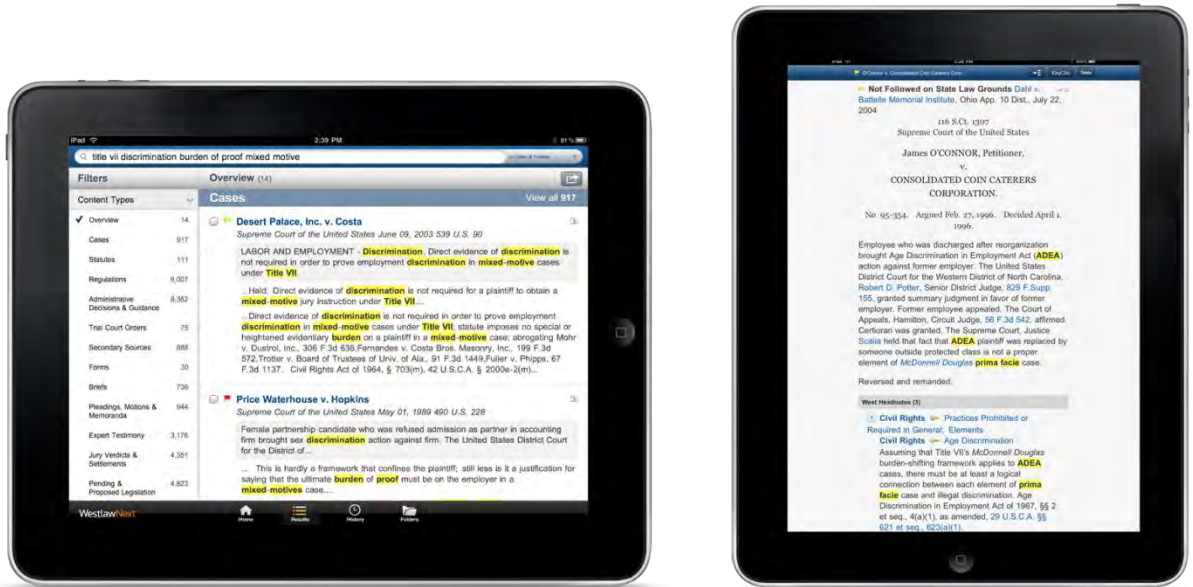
iPad 2:39 PM 91%

title vii discrimination burden of proof mixed motive

Filters

Content Types

✓ Overview 14
Cases 917
Statutes 111
Regulations 8,007
Administrative Decisions & Guidance 8,352
Trial Court Orders 75
Secondary Sources 888
Forms 30
Briefs 736
Pleadings, Motions & Memoranda 944
Expert Testimony 3,176
Jury Verdicts & Settlements 4,351
Pending & Proposed Legislation 4,823

Overview (14)

Cases View all 917

Desert Palace, Inc. v. Costa
Supreme Court of the United States June 09, 2003 539 U.S. 90

LABOR AND EMPLOYMENT - Discrimination. Direct evidence of discrimination is not required in order to prove employment discrimination in mixed-motive cases under Title VII.

...Held: Direct evidence of discrimination is not required for a plaintiff to obtain a mixed-motive jury instruction under Title VII....

...Direct evidence of discrimination is not required in order to prove employment discrimination in mixed-motive cases under Title VII; statute imposes no special or heightened evidentiary burden on a plaintiff in a mixed-motive case; abrogating Mohr v. Dustrol, Inc., 306 F.3d 636,Fernandes v. Costa Bros. Masonry, Inc., 199 F.3d 572,Trotter v. Board of Trustees of Univ. of Ala., 91 F.3d 1449,Fuller v. Phipps, 67 F.3d 1137. Civil Rights Act of 1964, § 703(m), 42 U.S.C.A. § 2000e-2(m)...

Price Waterhouse v. Hopkins
Supreme Court of the United States May 01, 1989 490 U.S. 228

Female partnership candidate who was refused admission as partner in accounting firm brought sex discrimination action against firm. The United States District Court for the District of...

... This is hardly a framework that confines the plaintiff; still less is it a justification for saying that the ultimate burden of proof must be on the employer in a mixed-motives case....

WestlawNext Home Results History Folders

O'Connor v. Consolidated Coin Caterers Corp. KeyCite Tools

Not Followed on State Law Grounds Dahl v. Battelle Memorial Institute, Ohio App. 10 Dist., July 22, 2004

116 S.Ct. 1307
Supreme Court of the United States

James O'CONNOR, Petitioner,
v.
CONSOLIDATED COIN CATERERS CORPORATION.

No. 95-354. Argued Feb. 27, 1996. Decided April 1, 1996.

Employee who was discharged after reorganization brought Age Discrimination in Employment Act (ADEA) action against former employer. The United States District Court for the Western District of North Carolina, Robert D. Potter, Senior District Judge, 829 F.Supp. 155, granted summary judgment in favor of former employer. Former employee appealed. The Court of Appeals, Hamilton, Circuit Judge, 56 F.3d 542, affirmed. Certiorari was granted. The Supreme Court, Justice Scalia held that fact that ADEA plaintiff was replaced by someone outside protected class is not a proper element of McDonnell Douglas prima facie case.

Reversed and remanded.

West Headnotes (3)

1 Civil Rights Practices Prohibited or Required in General; Elements
Civil Rights Age Discrimination
Assuming that Title VII's McDonnell Douglas burden-shifting framework applies to ADEA cases, there must be at least a logical connection between each element of prima facie case and illegal discrimination. Age Discrimination in Employment Act of 1967, §§ 2 et seq., 4(a)(1), as amended, 29 U.S.C.A. §§ 621 et seq., 623(a)(1).